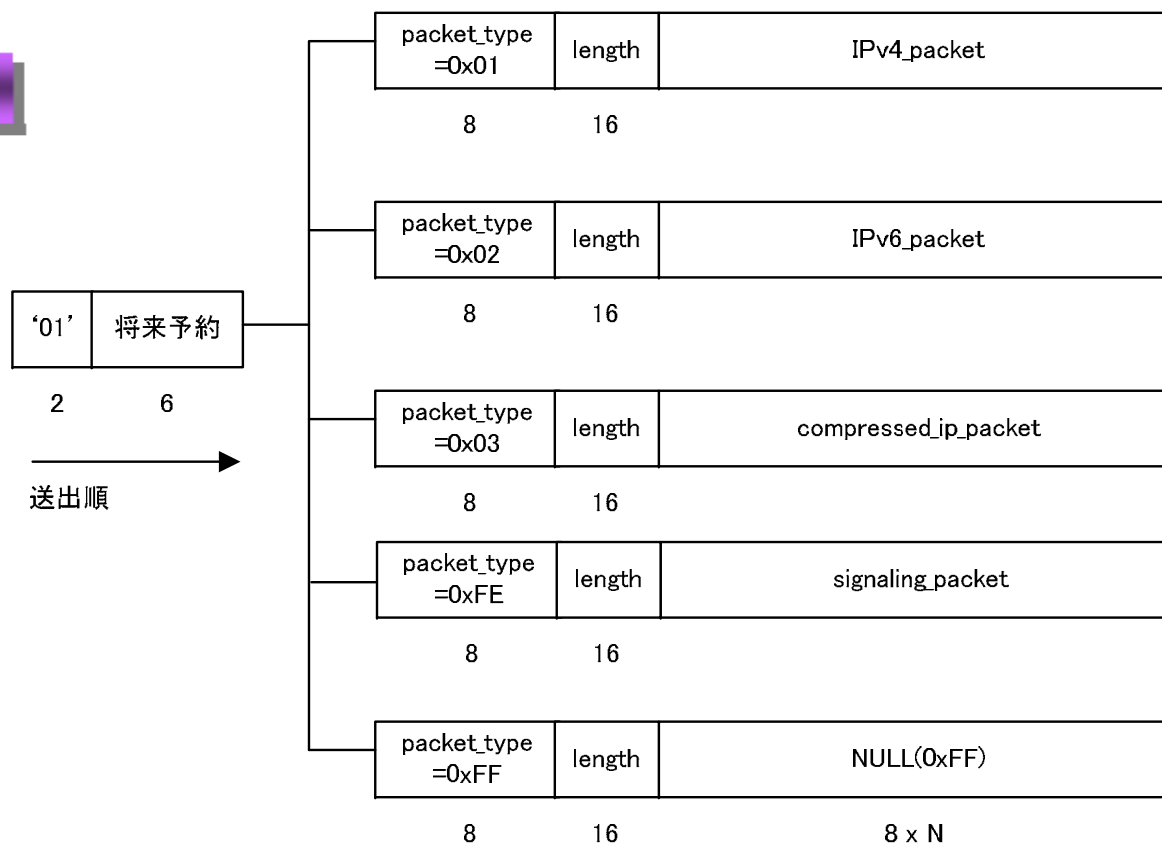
‘01’ | 将来予約

2 6

送出順

packet_type =0x01 | length | IPv4_packet

8 16

packet_type =0x02 | length | IPv6_packet

8 16

packet_type =0x03 | length | compressed_ip_packet

8 16

packet_type =0xFE | length | signaling_packet

8 16

packet_type =0xFF | length | NULL(0xFF)

8 16 8 x N